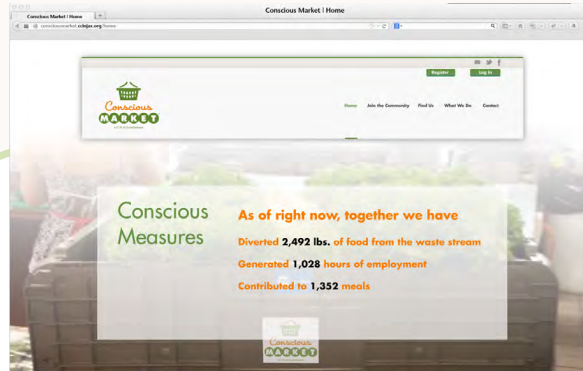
Conscious Market | Home

Conscious Market | Home

consciousmarket.ccbjax.org/home/

Register

Log In

Conscious MARKET

Home

Join the Community

Find Us

What We Do

Contact

Conscious Measures

As of right now, together we have

Diverted 2,492 lbs. of food from the waste stream

Generated 1,028 hours of employment

Contributed to 1,352 meals

Conscious MARKET